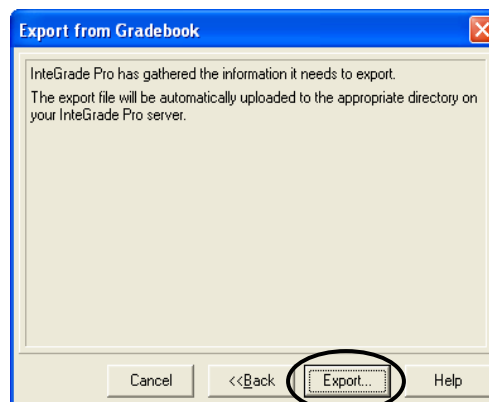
Export from Gradebook

InteGrade Pro has gathered the information it needs to export.

The export file will be automatically uploaded to the appropriate directory on your InteGrade Pro server.

Cancel

<<Back

Export...

Help